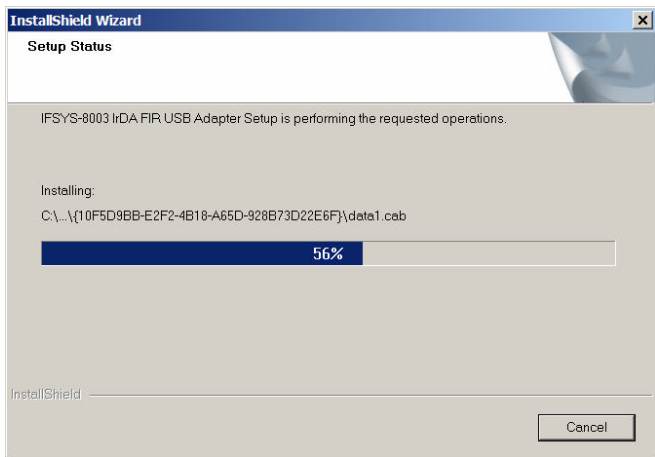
InstallShield Wizard

Setup Status

IFSYS-8003 IrDA FIR USB Adapter Setup is performing the requested operations.

Installing:

C:\...\{10F5D9BB-E2F2-4B18-A65D-928B73D22E6F}\data1.cab

56%

InstallShield

Cancel